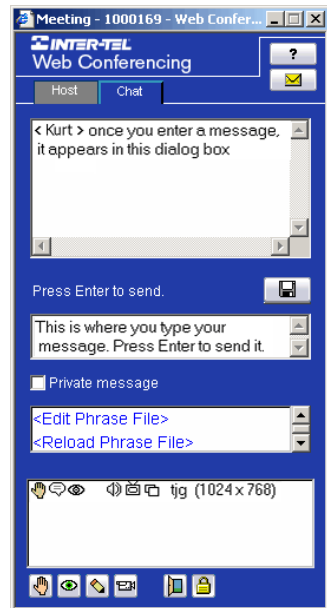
Meeting - 1000169 - Web Confer...

INTER-TEL
Web Conferencing

?

Host
Chat

< Kurt > once you enter a message, it appears in this dialog box

Press Enter to send.

This is where you type your message. Press Enter to send it.

Private message

<Edit Phrase File>
<Reload Phrase File>

tjg (1024 x 768)